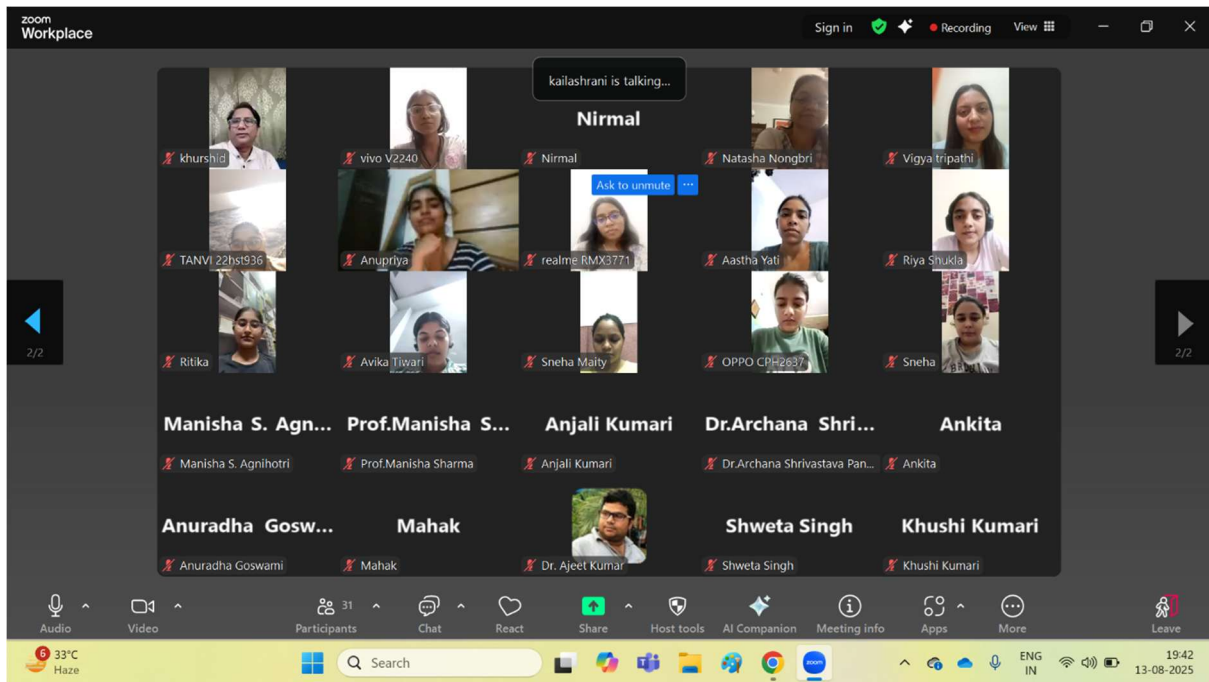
zoom Workplace

Sign in Recording View

kailashrani is talking...

Nirmal

khurshid
vivo V2240
Nirmal
Natasha Nongbri
Vigya tripathi

Ask to unmute ···

TANVI 22hst936
Anupriya
realme RMX3771
Aastha Yati
Riya Shukla

2/2

Ritika
Avika Tiwari
Sneha Maity
OPPO CPH2637
Sneha

2/2

Manisha S. Agn...
Prof.Manisha S...
Anjali Kumari
Dr.Archana Shri...
Ankita

Manisha S. Agnihotri
Prof.Manisha Sharma
Anjali Kumari
Dr.Archana Shrivastava Pan...
Ankita

Anuradha Gosw...
Mahak
Shweta Singh
Khushi Kumari

Anuradha Goswami
Mahak
Dr. Ajeet Kumar
Shweta Singh
Khushi Kumari

Audio
Video
31 Participants
Chat
React
Share
Host tools
AI Companion
Meeting info
Apps
More
Leave

6 33°C Haze
Search
ENG IN
19:42 13-08-2025